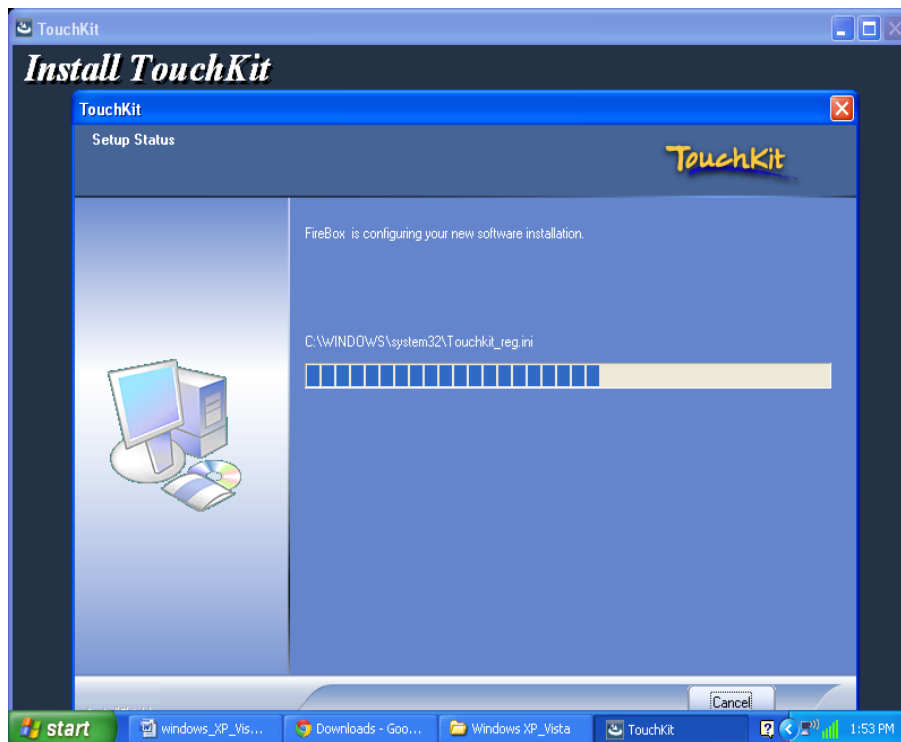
TouchKit

Install TouchKit

TouchKit

Setup Status

TouchKit

FireBox is configuring your new software installation.

C:\WINDOWS\system32\Touchkit_reg.ini

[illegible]

Cancel

start

windows_XP_Vis...

Downloads - Goo...

Windows XP_Vista

TouchKit

1:53 PM